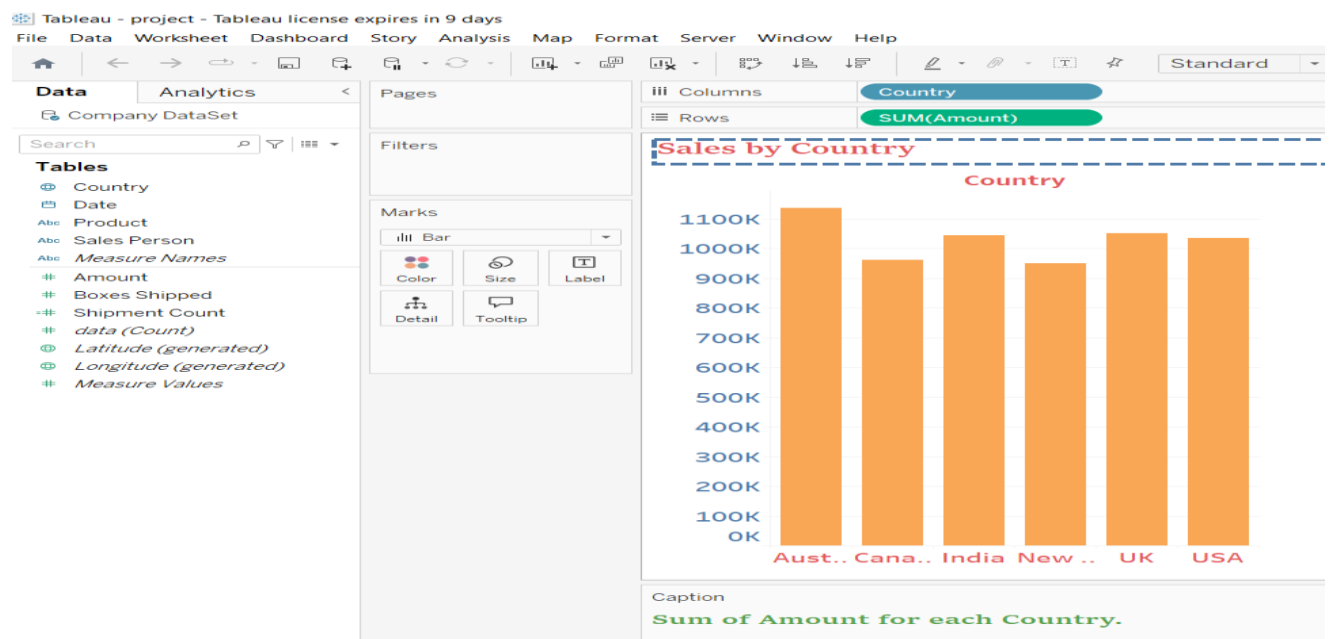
Tableau - project - Tableau license expires in 9 days
File Data Worksheet Dashboard Story Analysis Map Format Server Window Help

Standard

Data Analytics
Company DataSet
Search
Tables
Country
Date
Product
Sales Person
Measure Names
Amount
Boxes Shipped
Shipment Count
data (Count)
Latitude (generated)
Longitude (generated)
Measure Values

Pages

Filters

Marks
Bar
Color Size Label
Detail Tooltip

Columns Country
Rows SUM(Amount)

Sales by Country

Country

1100K
1000K
900K
800K
700K
600K
500K
400K
300K
200K
100K
0K

Aust.. Cana.. India New .. UK USA

Caption
Sum of Amount for each Country.